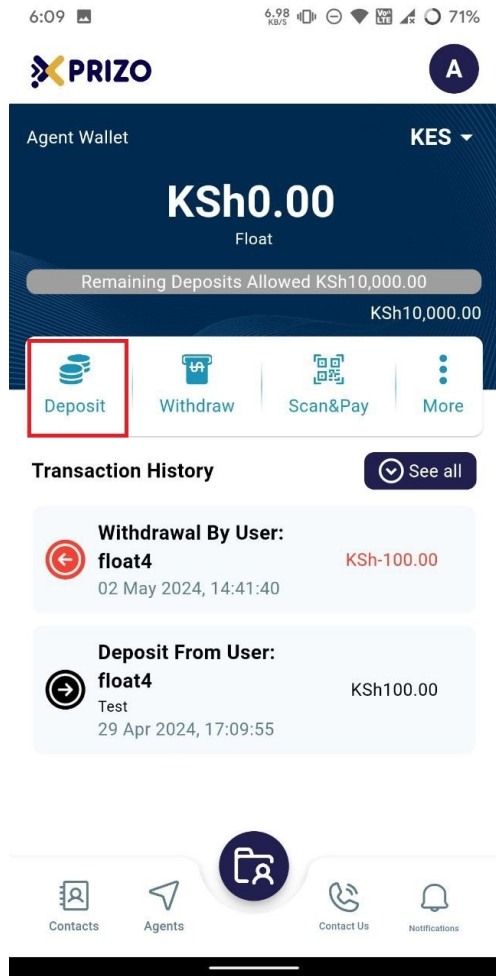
6:09 6.98 KB/S 71%

PRIZO

A

Agent Wallet

KES

KSh0.00

Float

Remaining Deposits Allowed KSh10,000.00

KSh10,000.00

Deposit

Withdraw

Scan&Pay

More

Transaction History

See all

Withdrawal By User: float4

02 May 2024, 14:41:40

KSh-100.00

Deposit From User: float4

Test

29 Apr 2024, 17:09:55

KSh100.00

Contacts

Agents

Contact Us

Notifications